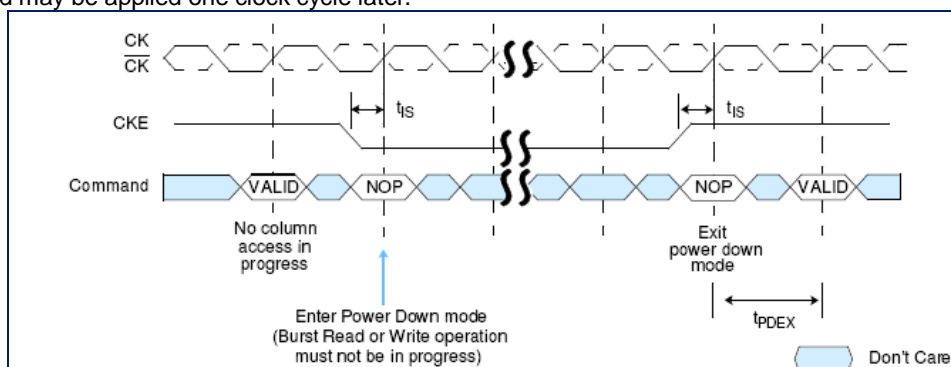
d may be applied one clock cycle later.

CK
$\overline{CK}$

$t_{IS}$

$t_{IS}$

CKE

Command

VALID

NOP

NOP

VALID

No column access in progress

Exit power down mode

Enter Power Down mode (Burst Read or Write operation must not be in progress)

$t_{PDEX}$

Don't Care